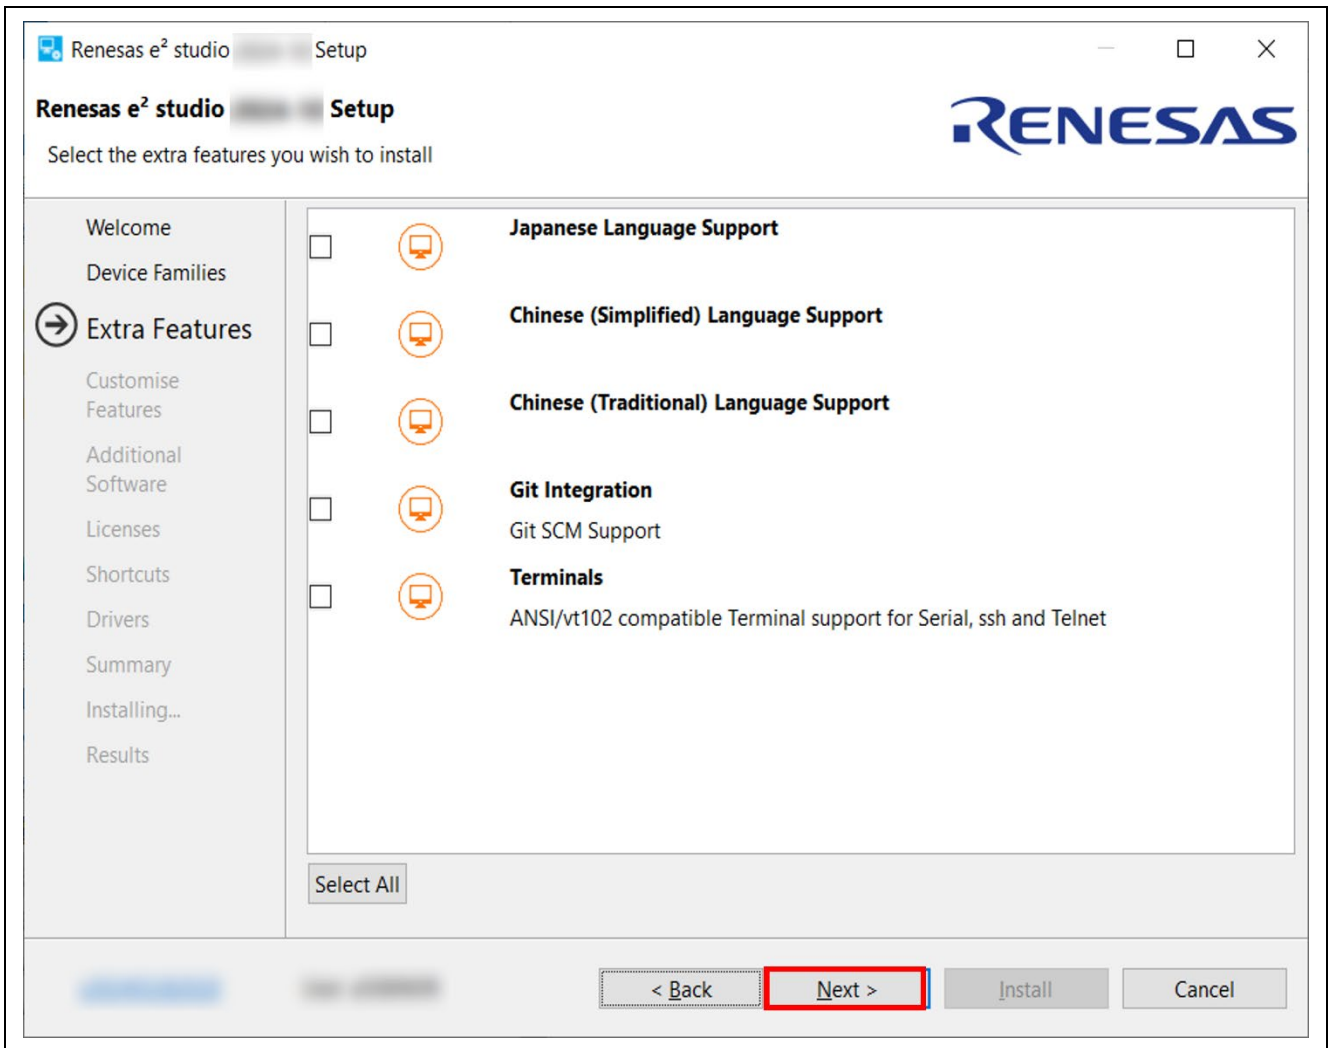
Renesas e² studio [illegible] Setup

Renesas e² studio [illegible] Setup

Select the extra features you wish to install

RENESAS

Welcome
Device Families
Extra Features
Customise Features
Additional Software
Licenses
Shortcuts
Drivers
Summary
Installing...
Results

Japanese Language Support

Chinese (Simplified) Language Support

Chinese (Traditional) Language Support

Git Integration
Git SCM Support

Terminals
ANSI/vt102 compatible Terminal support for Serial, ssh and Telnet

Select All

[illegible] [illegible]

< Back
Next >
Install
Cancel